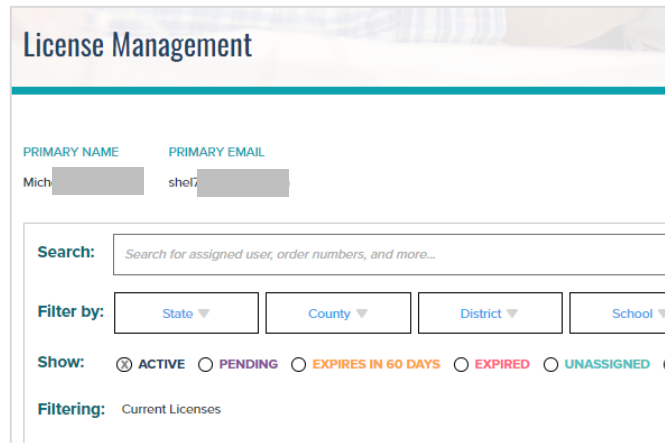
License Management

PRIMARY NAME
Mich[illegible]

PRIMARY EMAIL
shel7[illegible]

Search: Search for assigned user, order numbers, and more...

Filter by: State County District School

Show: ACTIVE PENDING EXPIRES IN 60 DAYS EXPIRED UNASSIGNED

Filtering: Current Licenses